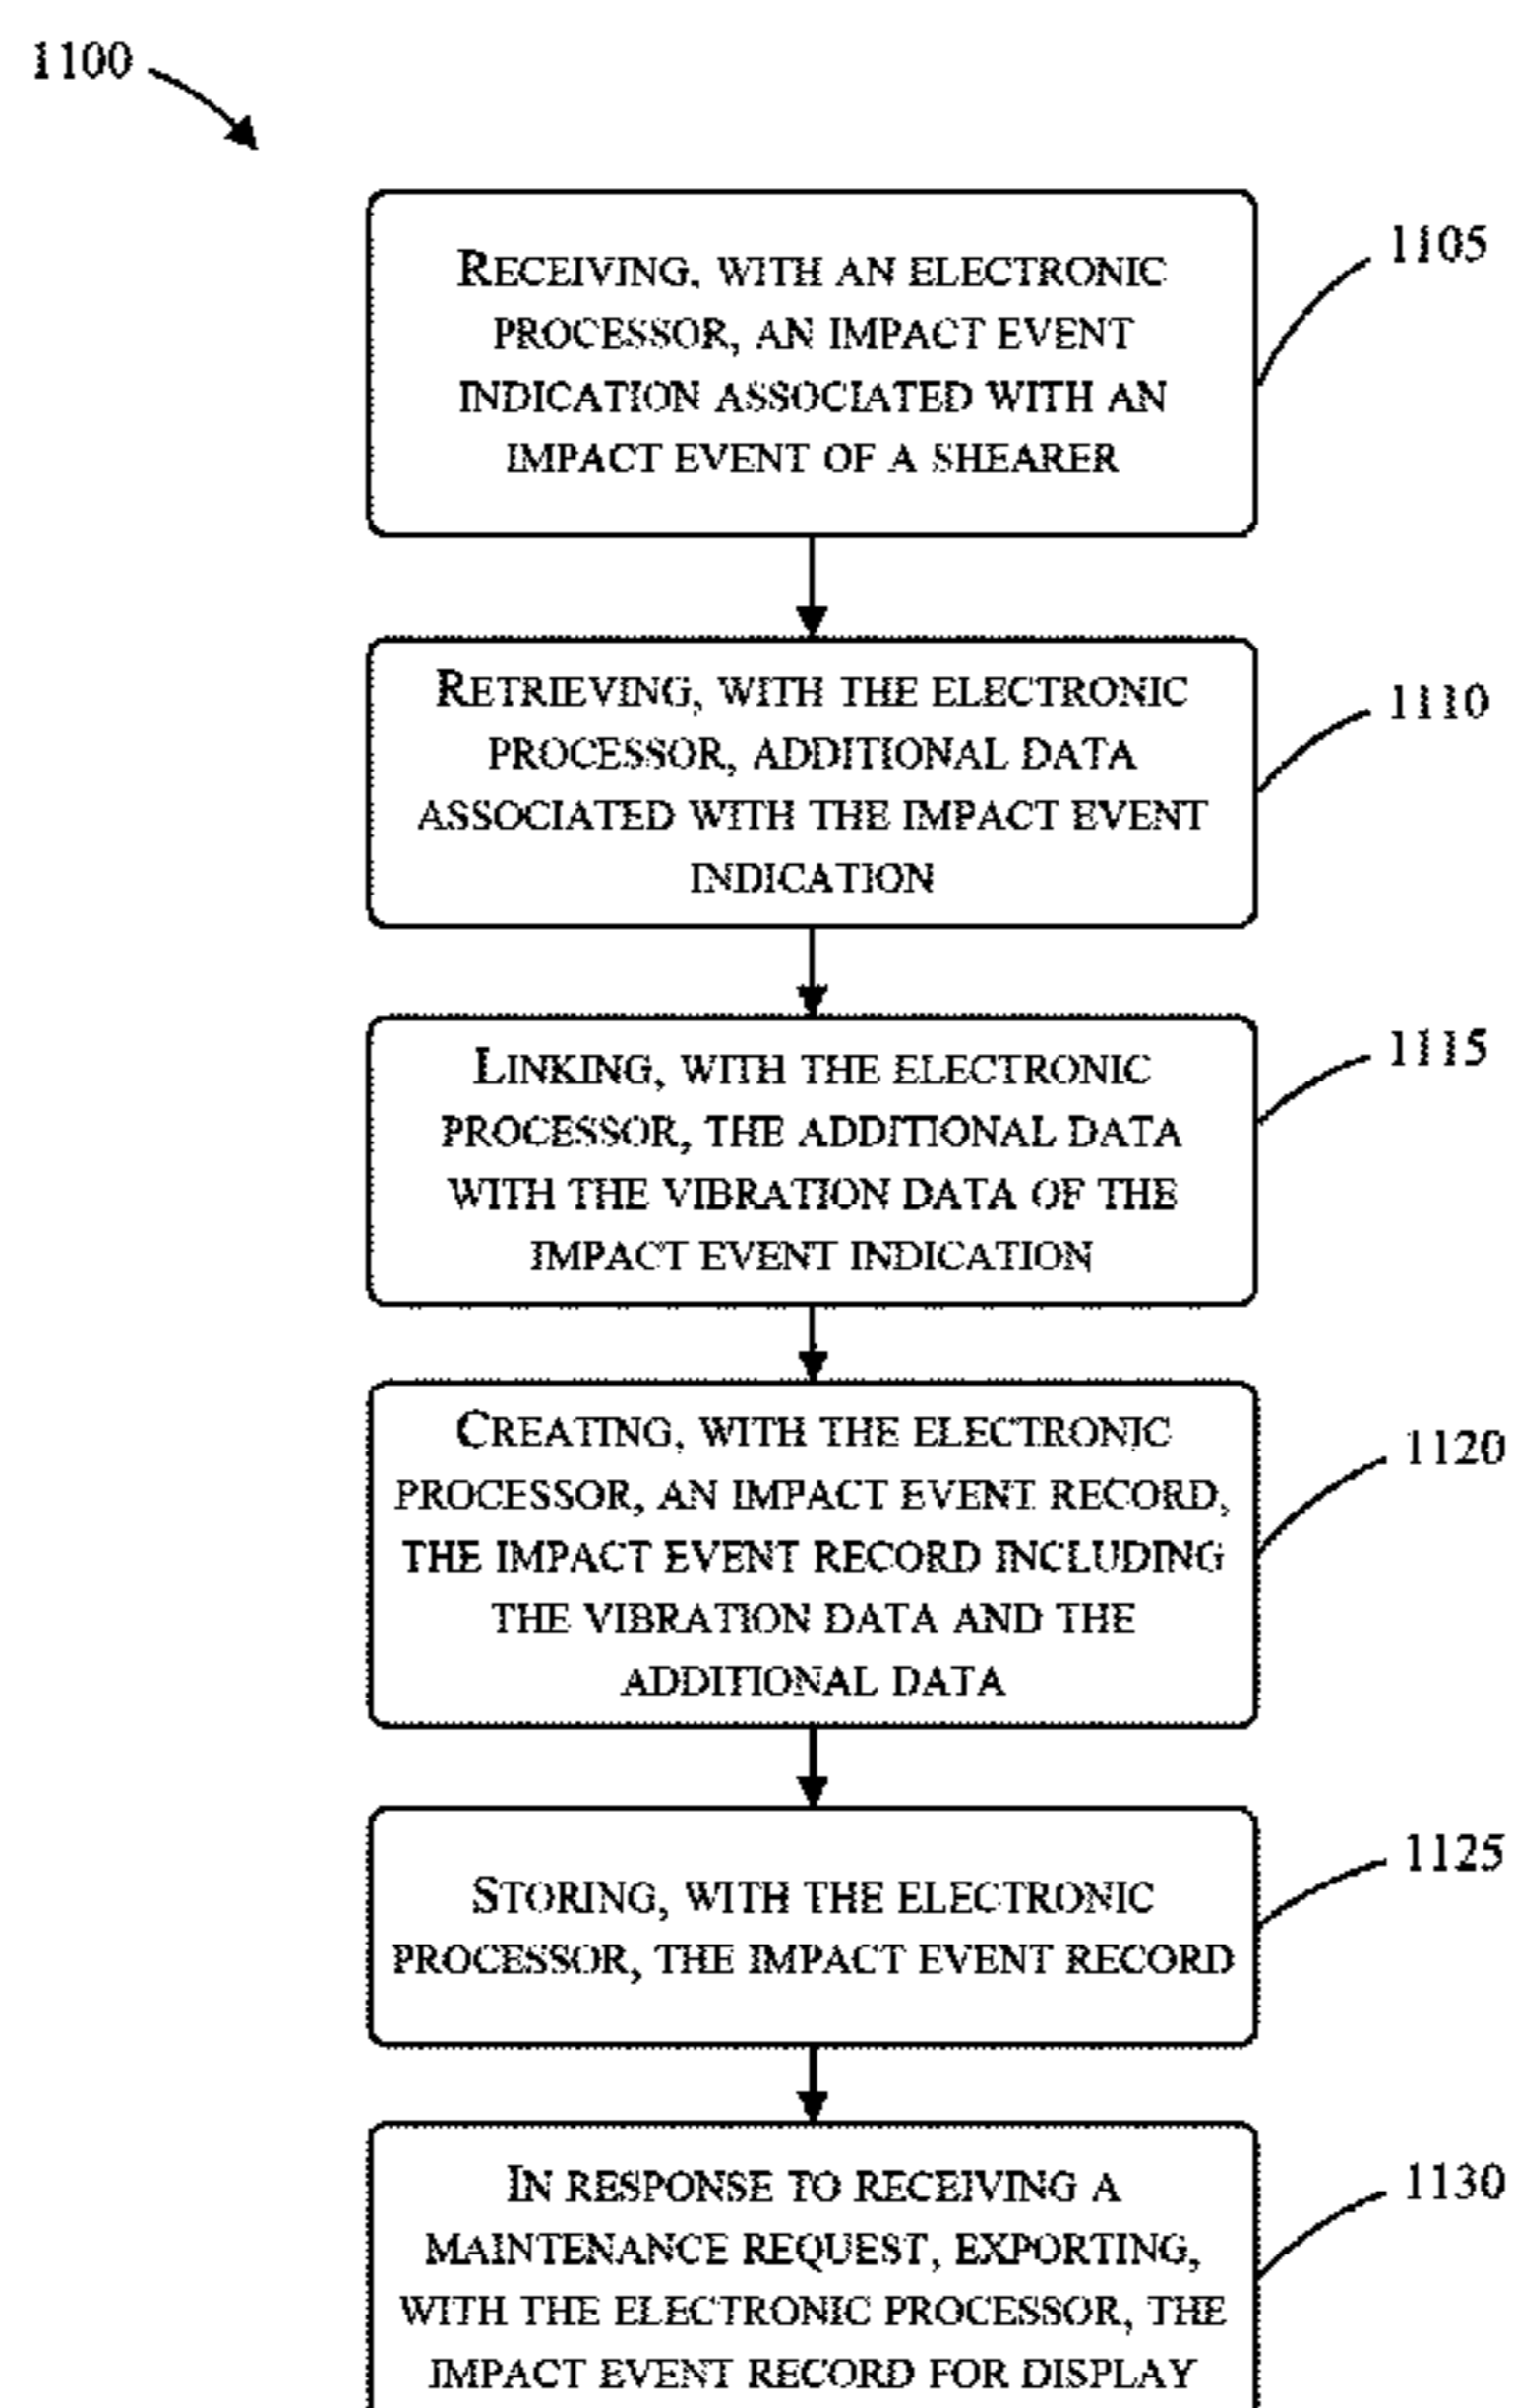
1100

RECEIVING, WITH AN ELECTRONIC PROCESSOR, AN IMPACT EVENT INDICATION ASSOCIATED WITH AN IMPACT EVENT OF A SHEARER

1105

RETRIEVING, WITH THE ELECTRONIC PROCESSOR, ADDITIONAL DATA ASSOCIATED WITH THE IMPACT EVENT INDICATION

1110

LINKING, WITH THE ELECTRONIC PROCESSOR, THE ADDITIONAL DATA WITH THE VIBRATION DATA OF THE IMPACT EVENT INDICATION

1115

CREATING, WITH THE ELECTRONIC PROCESSOR, AN IMPACT EVENT RECORD, THE IMPACT EVENT RECORD INCLUDING THE VIBRATION DATA AND THE ADDITIONAL DATA

1120

STORING, WITH THE ELECTRONIC PROCESSOR, THE IMPACT EVENT RECORD

1125

IN RESPONSE TO RECEIVING A MAINTENANCE REQUEST, EXPORTING, WITH THE ELECTRONIC PROCESSOR, THE IMPACT EVENT RECORD FOR DISPLAY

1130